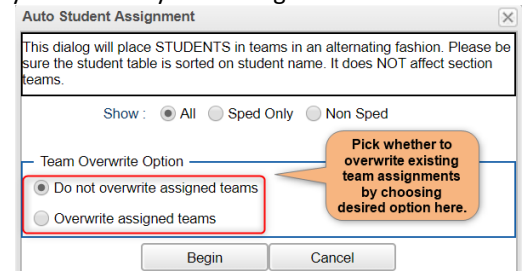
Auto Student Assignment

This dialog will place STUDENTS in teams in an alternating fashion. Please be sure the student table is sorted on student name. It does NOT affect section teams.

Show : All Sped Only Non Sped

Team Overwrite Option

Do not overwrite assigned teams

Overwrite assigned teams

Pick whether to overwrite existing team assignments by choosing desired option here.

Begin Cancel